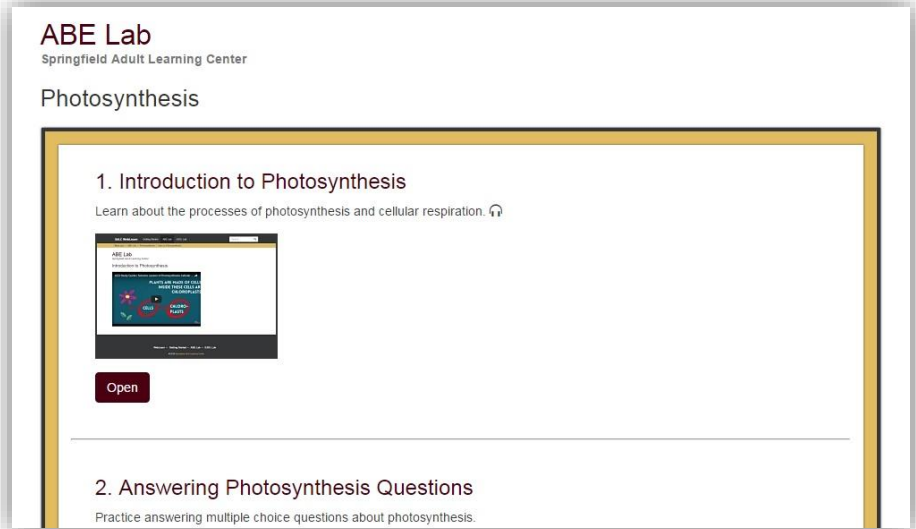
ABE Lab
Springfield Adult Learning Center

Photosynthesis

1. Introduction to Photosynthesis

Learn about the processes of photosynthesis and cellular respiration.

ABE Lab
Introduction to Photosynthesis
PLANTS ARE MADE OF CELLS
INSIDE THESE CELLS ARE CHLOROPLASTS
CELLS
CHLORO-PLASTS

Open

2. Answering Photosynthesis Questions

Practice answering multiple choice questions about photosynthesis.